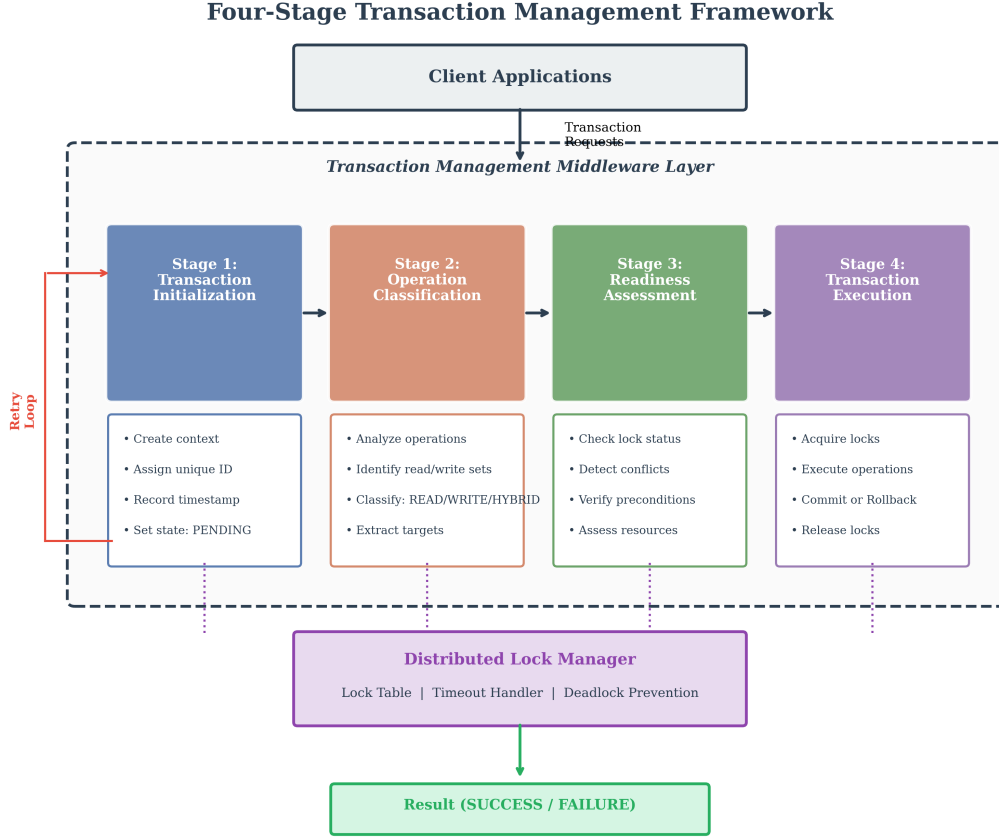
Four-Stage Transaction Management Framework

Client Applications

Transaction Requests

Transaction Management Middleware Layer

Retry Loop

Stage 1: Transaction Initialization

Stage 2: Operation Classification

Stage 3: Readiness Assessment

Stage 4: Transaction Execution

• Create context
• Assign unique ID
• Record timestamp
• Set state: PENDING

• Analyze operations
• Identify read/write sets
• Classify: READ/WRITE/HYBRID
• Extract targets

• Check lock status
• Detect conflicts
• Verify preconditions
• Assess resources

• Acquire locks
• Execute operations
• Commit or Rollback
• Release locks

Distributed Lock Manager

Lock Table | Timeout Handler | Deadlock Prevention

Result (SUCCESS / FAILURE)